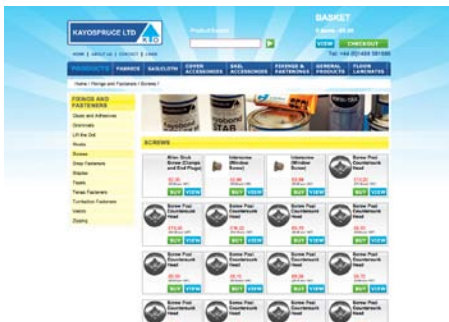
KAYOSPRUCE LTD

HOME | ABOUT US | CONTACT | LINKS

Product Search

BASKET

VIEW CHECKOUT

Tel: +44 (0)1494 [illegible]

PRODUCTS FABRICS SAILCLOTH COVER ACCESSORIES SAIL ACCESSORIES FIXINGS & FASTENINGS GENERAL PRODUCTS FLOOR LAMINATES

Home / Fixings and Fasteners / Screws /

FIXINGS AND FASTENERS

Glues and Adhesives

Grommets

Lift the Dot

Rivets

Screws

Snap Fasteners

Staples

Tapes

Tenax Fasteners

Turnbutton Fasteners

Velcro

Zipping

SCREWS

Allen Stub Screw (Clamps and End Plugs)

Interscrew (Window Screw)

Interscrew (Window Screw)

Screw Pozi Countersunk Head

BUY VIEW

Screw Pozi Countersunk Head

Screw Pozi Countersunk Head

Screw Pozi Countersunk Head

Screw Pozi Countersunk Head

BUY VIEW

Screw Pozi Countersunk Head

Screw Pozi Countersunk Head

Screw Pozi Countersunk Head

Screw Pozi Countersunk Head

BUY VIEW

Screw Pozi Countersunk Head

Screw Pozi Countersunk Head

Screw Pozi Countersunk Head

Screw Pozi Countersunk Head